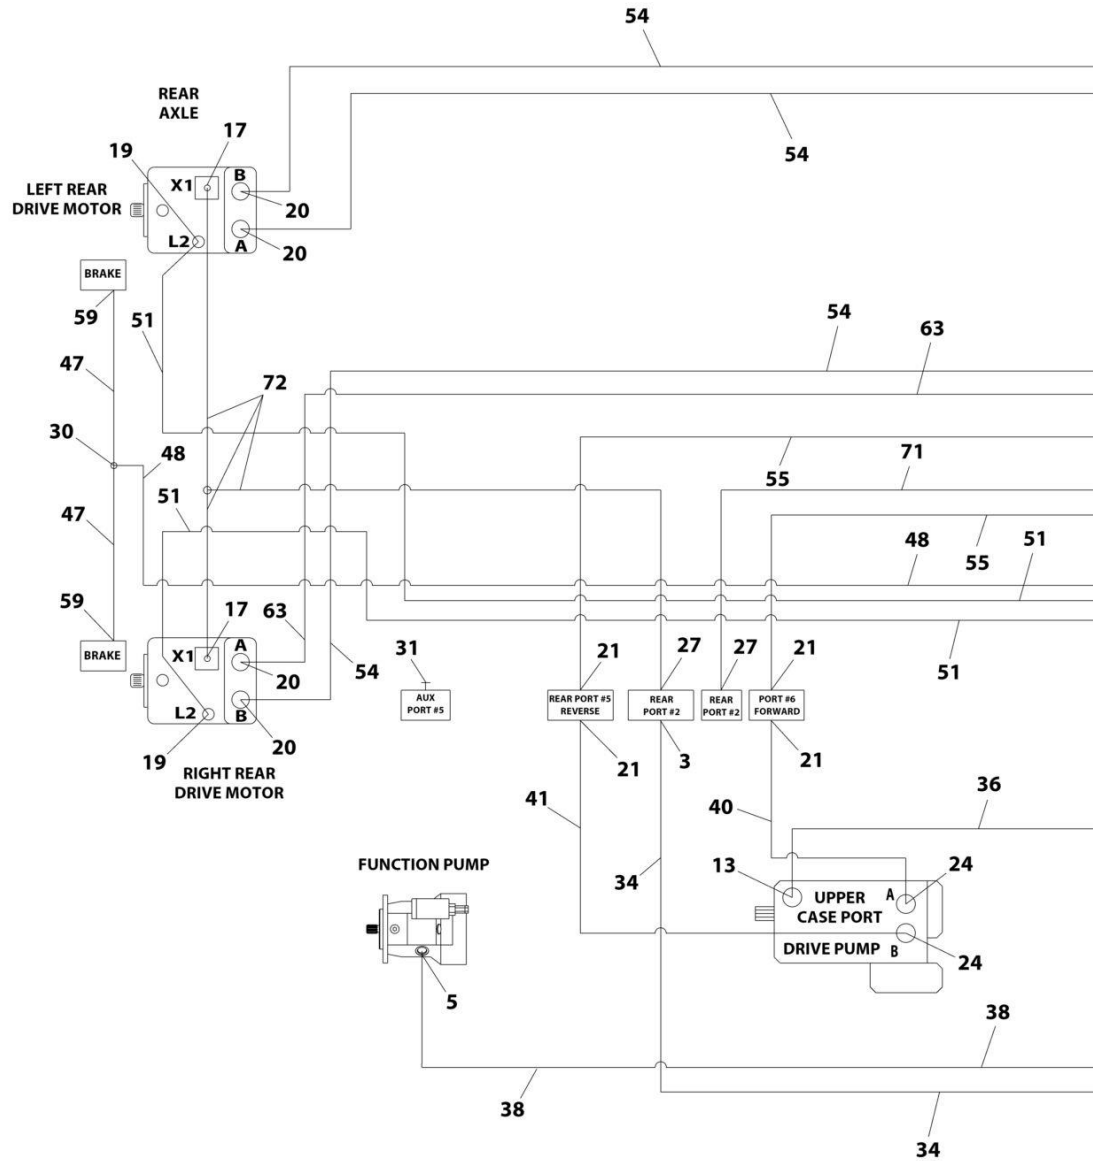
54

REAR AXLE

54

17

19

LEFT REAR DRIVE MOTOR

X1

B

L2

A

20

20

BRAKE

59

51

54

63

47

72

30

48

55

71

47

51

48

55

51

59

17

63

BRAKE

X1

A

20

54

L2

B

20

19

RIGHT REAR DRIVE MOTOR

31

AUX PORT #5

21

REAR PORT #5 REVERSE

27

REAR PORT #2

27

REAR PORT #2

21

PORT #6 FORWARD

51

21

3

21

41

40

36

FUNCTION PUMP

34

13

UPPER CASE PORT

A

24

DRIVE PUMP

B

24

5

38

38

34